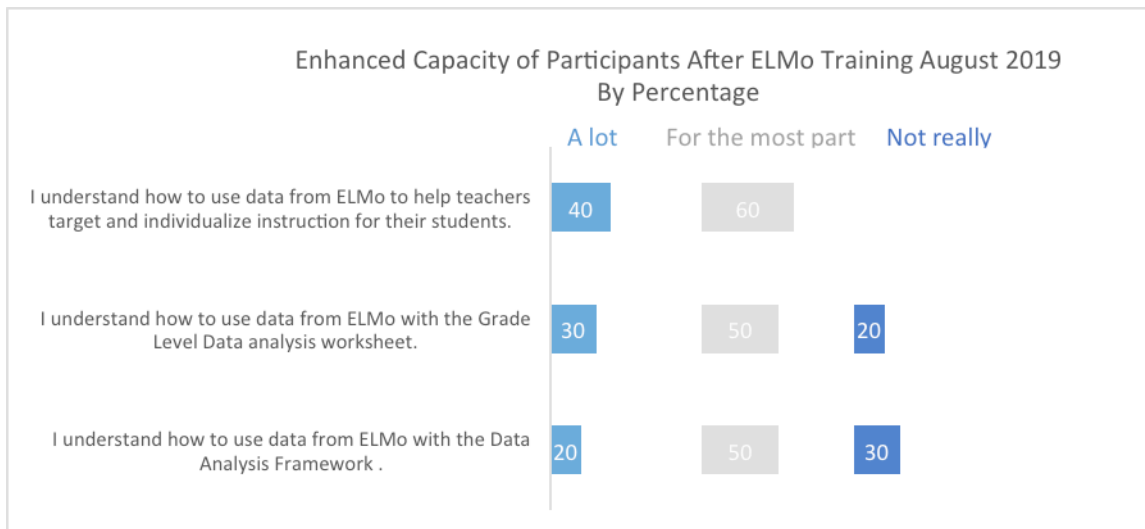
Enhanced Capacity of Participants After ELMo Training August 2019
By Percentage

A lot For the most part Not really

I understand how to use data from ELMo to help teachers target and individualize instruction for their students.
40 60

I understand how to use data from ELMo with the Grade Level Data analysis worksheet.
30 50 20

I understand how to use data from ELMo with the Data Analysis Framework .
20 50 30